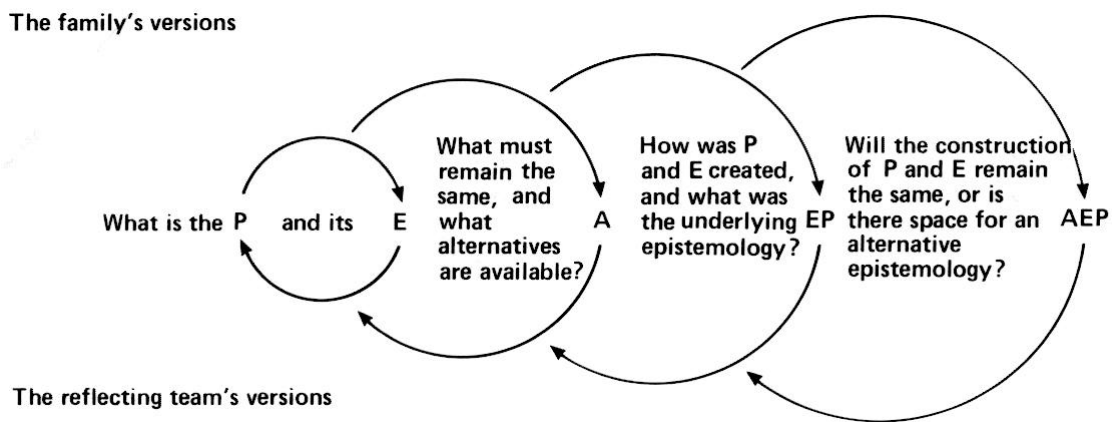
The family's versions

What is the P and its E

What must remain the same, and what alternatives are available?

A

How was P and E created, and what was the underlying epistemology?

EP

Will the construction of P and E remain the same, or is there space for an alternative epistemology?

AEP

The reflecting team's versions